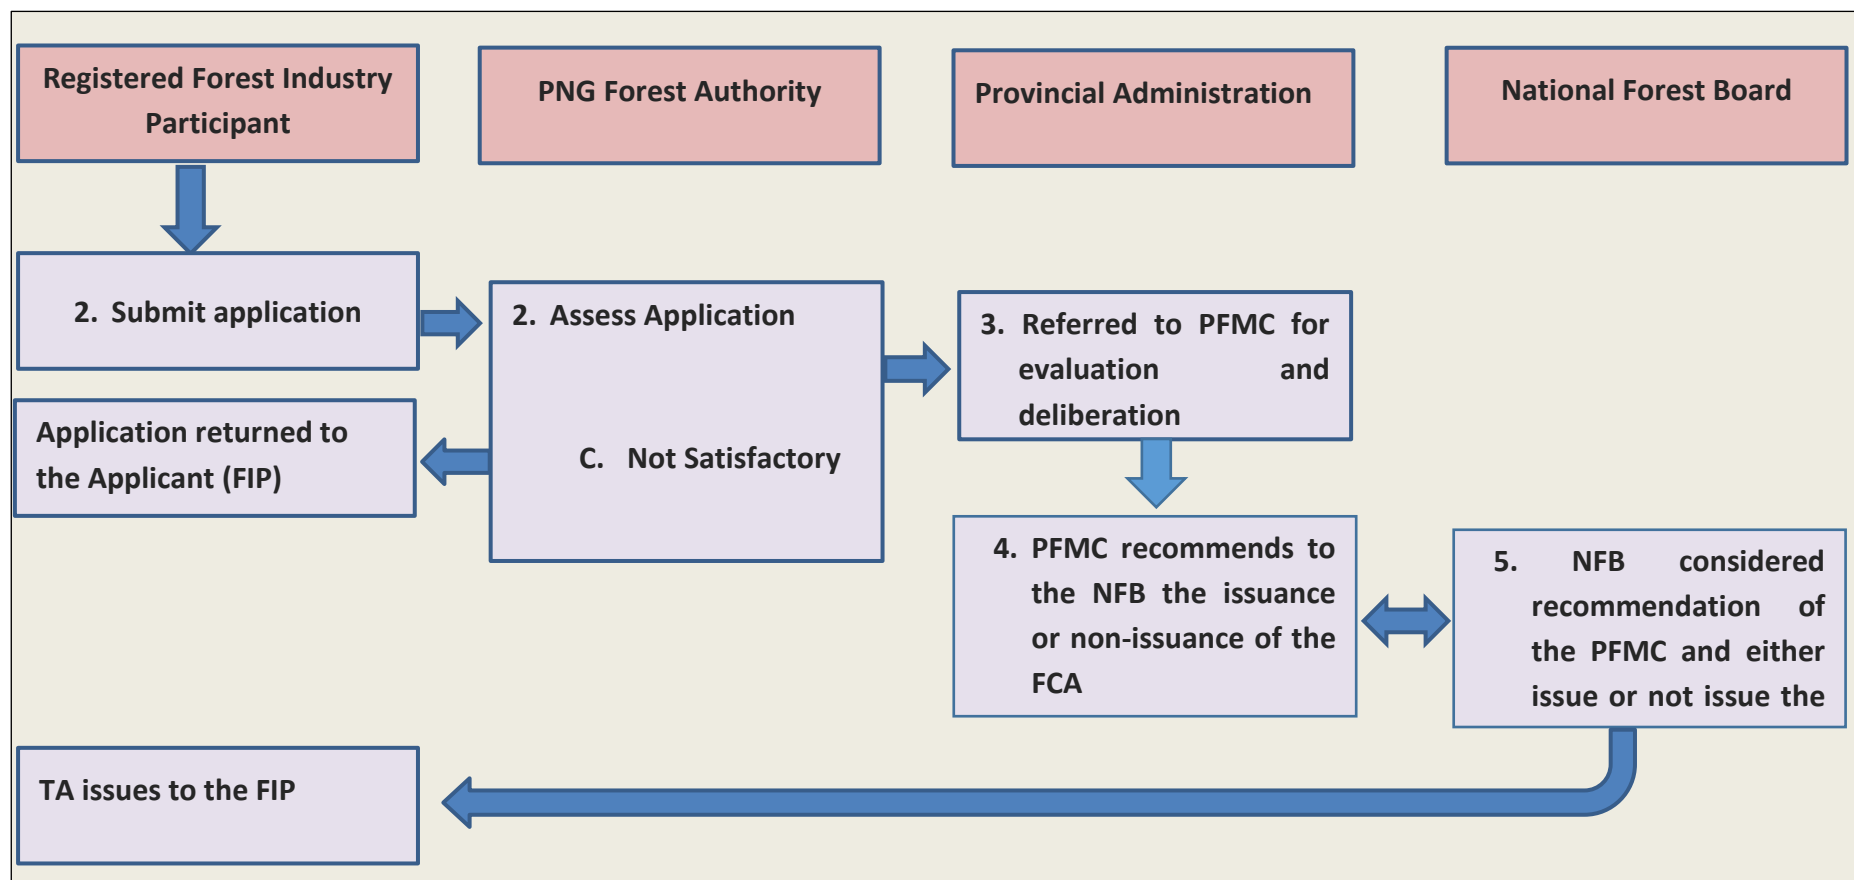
Registered Forest Industry Participant

PNG Forest Authority

Provincial Administration

National Forest Board

2. Submit application

2. Assess Application

C. Not Satisfactory

3. Referred to PFMC for evaluation and deliberation

Application returned to the Applicant (FIP)

4. PFMC recommends to the NFB the issuance or non-issuance of the FCA

5. NFB considered recommendation of the PFMC and either issue or not issue the

TA issues to the FIP